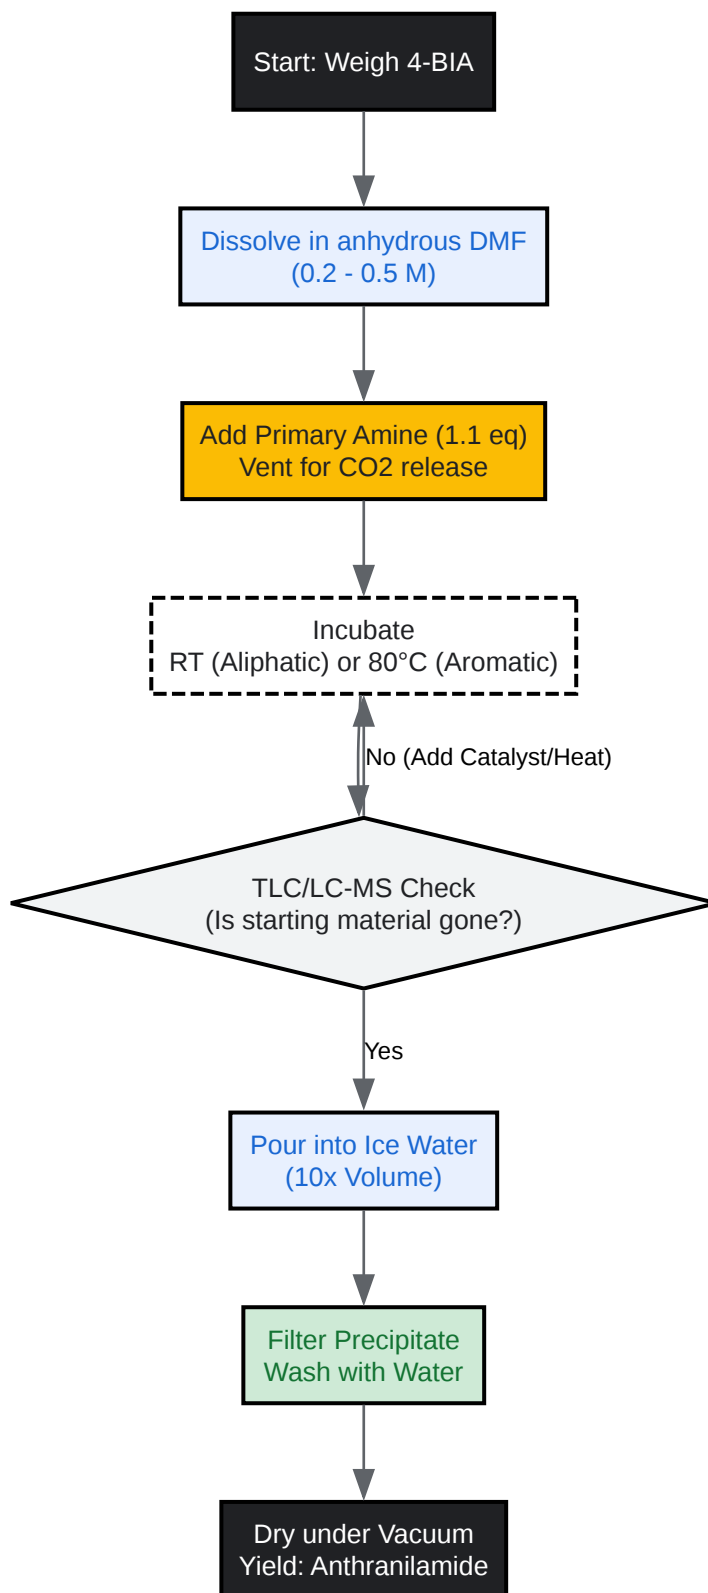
Start: Weigh 4-BIA

Dissolve in anhydrous DMF (0.2 - 0.5 M)

Add Primary Amine (1.1 eq) Vent for CO2 release

Incubate RT (Aliphatic) or 80°C (Aromatic)

No (Add Catalyst/Heat)

TLC/LC-MS Check (Is starting material gone?)

Yes

Pour into Ice Water (10x Volume)

Filter Precipitate Wash with Water

Dry under Vacuum Yield: Anthranilamide